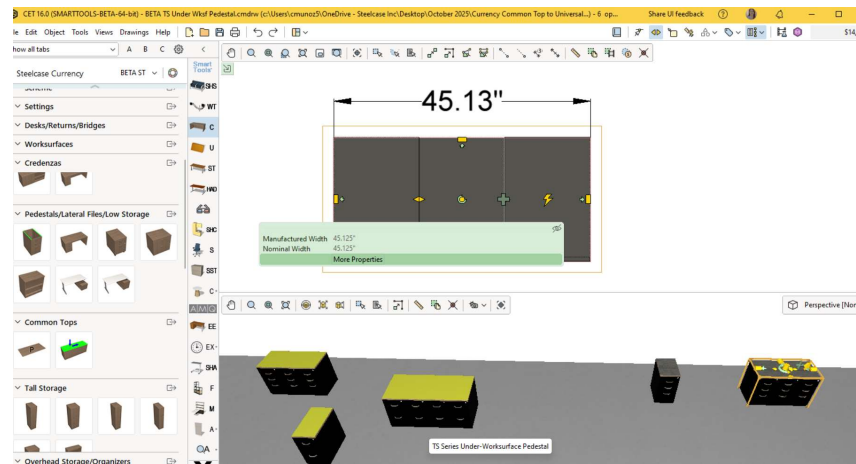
CET 16.0 (SMARTTOOLS-BETA-64-bit) - BETA TS Under Wksf Pedestal.cmdrw (c:\Users\cmunoz5\OneDrive - Steelcase Inc\Desktop\October 2025\Currency Common Top to Universal...) - 6 op...

Share UI feedback

le Edit Object Tools Views Drawings Help

how all tabs

A B C

Steelcase Currency

BETA ST

Settings

Desks/Returns/Bridges

Worksurfaces

Credenzas

Pedestals/Lateral Files/Low Storage

Common Tops

Tall Storage

Overhead Storage/Organizers

Smart Tools

SHS

WT

C

U

ST

HAD

SHO

S

SST

C

EE

EX

SHA

F

M

A

A

45.13"

Manufactured Width 45.125"

Nominal Width 45.125"

More Properties

Perspective [Nor

TS Series Under-Worksurface Pedestal